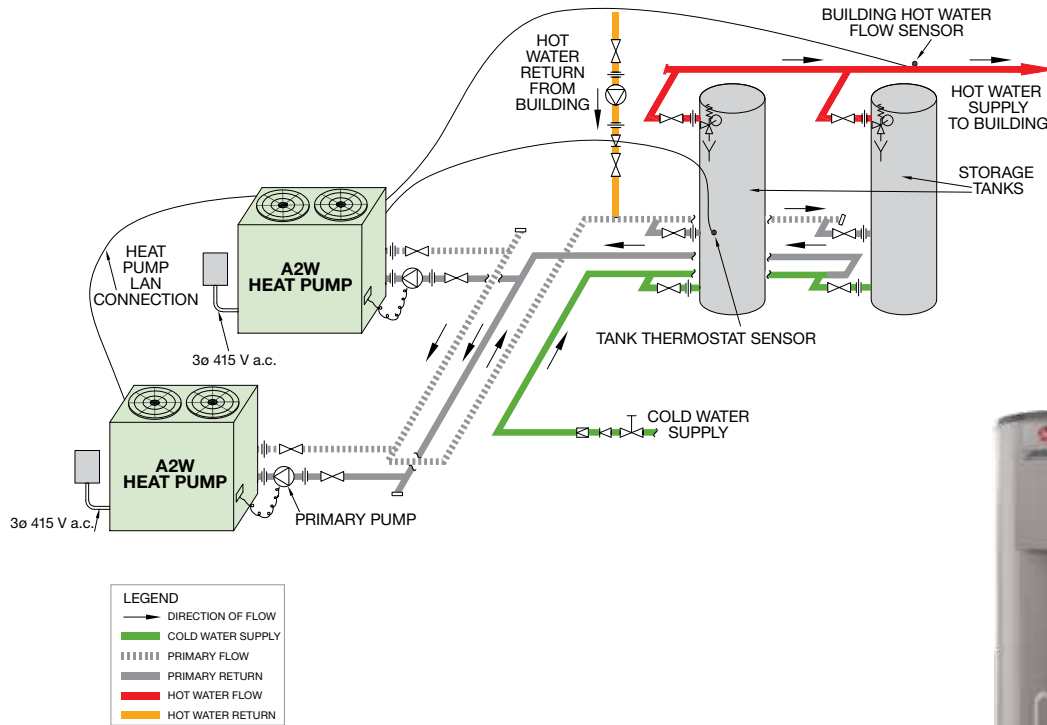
BUILDING HOT WATER FLOW SENSOR

HOT WATER RETURN FROM BUILDING

HOT WATER SUPPLY TO BUILDING

STORAGE TANKS

HEAT PUMP LAN CONNECTION

A2W HEAT PUMP

3ø 415 V a.c.

TANK THERMOSTAT SENSOR

COLD WATER SUPPLY

A2W HEAT PUMP

3ø 415 V a.c.

PRIMARY PUMP

LEGEND
DIRECTION OF FLOW
COLD WATER SUPPLY
PRIMARY FLOW
PRIMARY RETURN
HOT WATER FLOW
HOT WATER RETURN